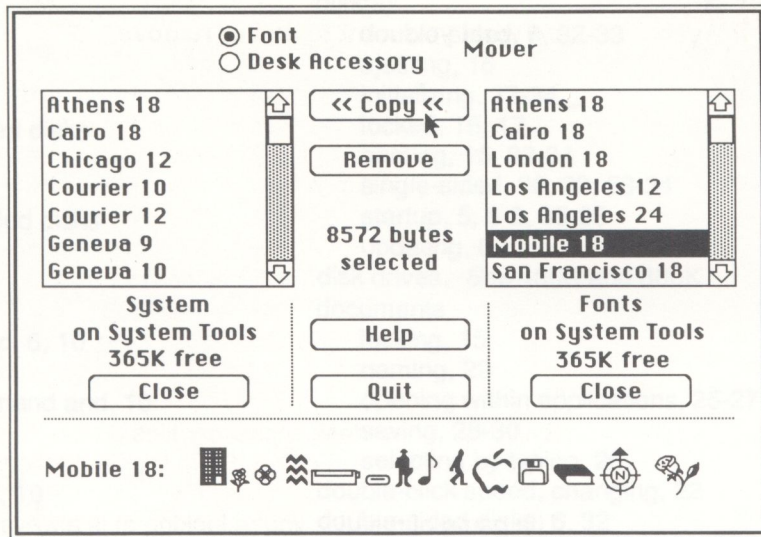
Font
Desk Accessory

Mover

Athens 18
Cairo 18
Chicago 12
Courier 10
Courier 12
Geneva 9
Geneva 10

<< Copy <<

Remove

8572 bytes selected

Athens 18
Cairo 18
London 18
Los Angeles 12
Los Angeles 24
Mobile 18
San Francisco 18

System
on System Tools
365K free

Close

Help

Quit

Fonts
on System Tools
365K free

Close

Mobile 18: